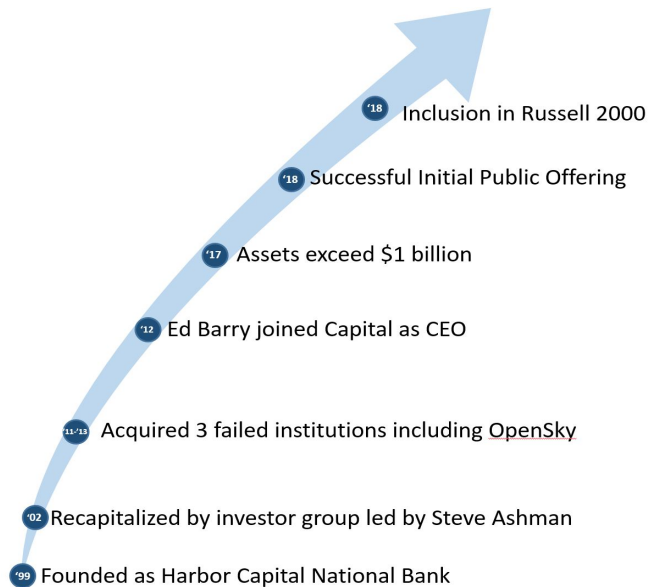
'18 Inclusion in Russell 2000

'18 Successful Initial Public Offering

'17 Assets exceed $1 billion

'12 Ed Barry joined Capital as CEO

'11-'13 Acquired 3 failed institutions including OpenSky

'02 Recapitalized by investor group led by Steve Ashman

'99 Founded as Harbor Capital National Bank